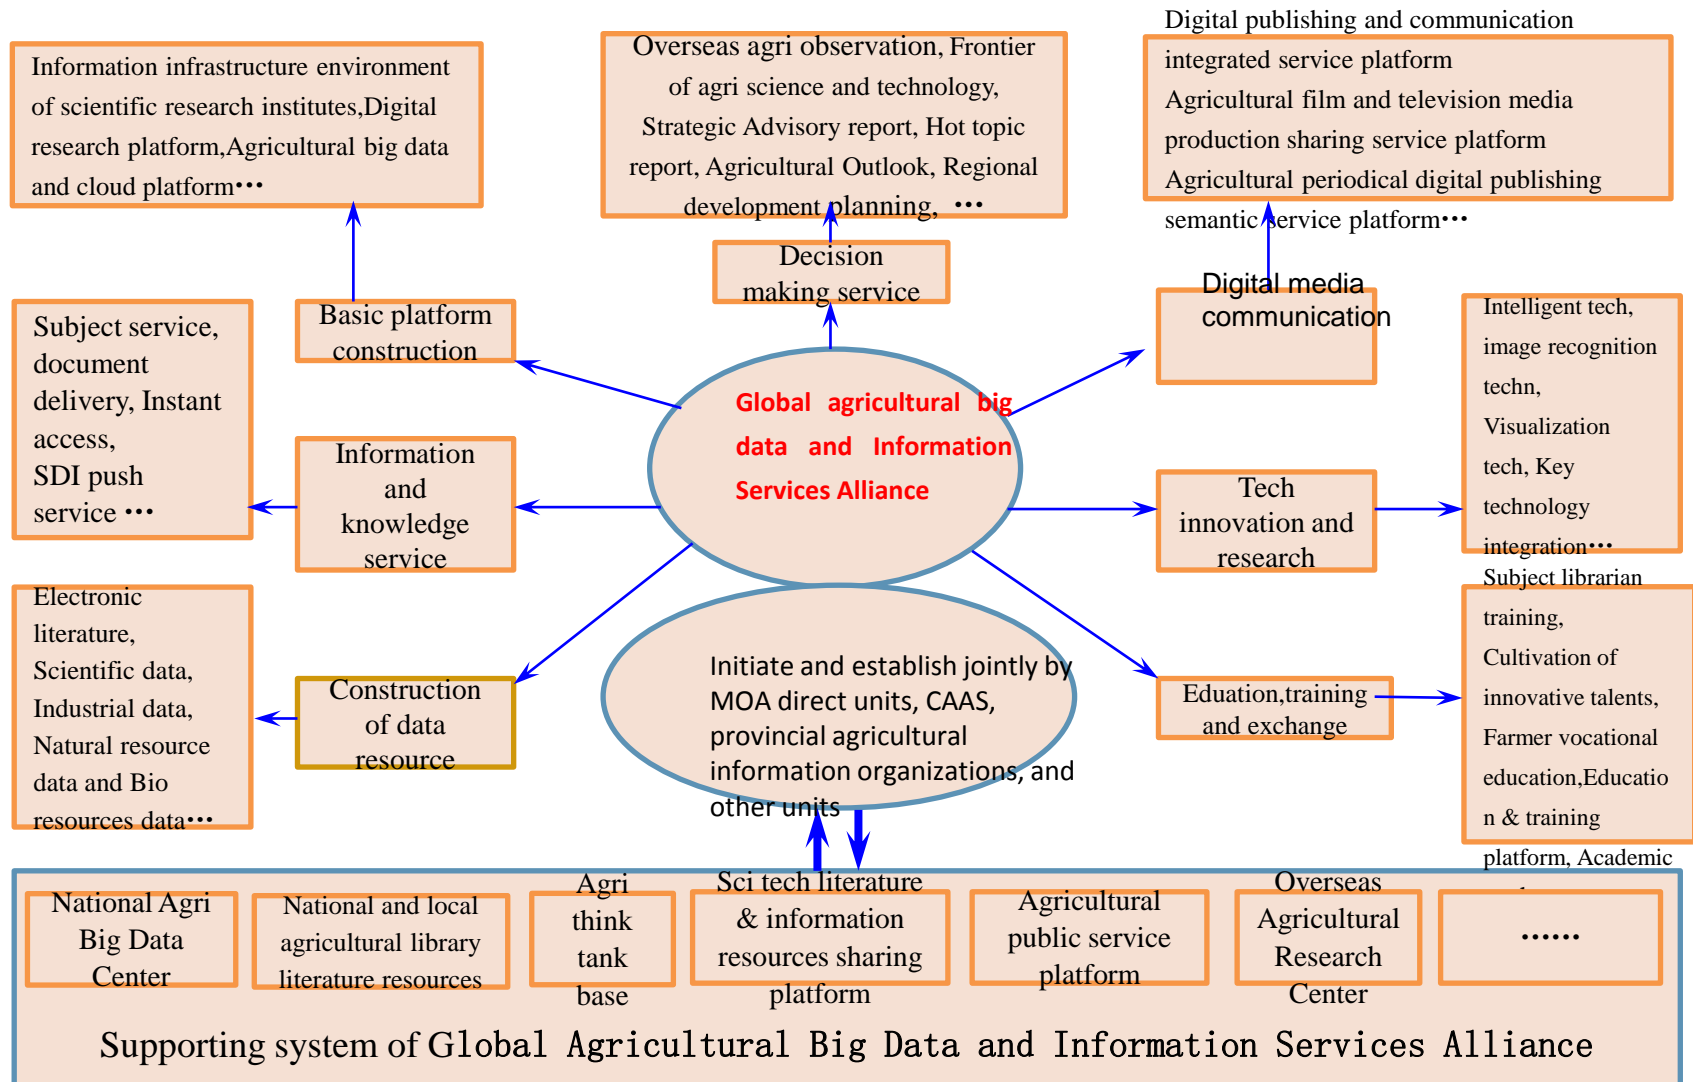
Information infrastructure environment of scientific research institutes,Digital research platform,Agricultural big data and cloud platform•••

Overseas agri observation, Frontier of agri science and technology, Strategic Advisory report, Hot topic report, Agricultural Outlook, Regional development planning, •••

Digital publishing and communication integrated service platform
Agricultural film and television media production sharing service platform
Agricultural periodical digital publishing semantic service platform•••

Subject service, document delivery, Instant access, SDI push service •••

Basic platform construction

Decision making service

Digital media communication

Intelligent tech, image recognition techn, Visualization tech, Key technology integration•••

Global agricultural big data and Information Services Alliance

Information and knowledge service

Tech innovation and research

Electronic literature, Scientific data, Industrial data, Natural resource data and Bio resources data•••

Construction of data resource

Initiate and establish jointly by MOA direct units, CAAS, provincial agricultural information organizations, and other units

Eduation,training and exchange

Subject librarian training, Cultivation of innovative talents, Farmer vocational education,Education & training platform, Academic

National Agri Big Data Center

National and local agricultural library literature resources

Agri think tank base

Sci tech literature & information resources sharing platform

Agricultural public service platform

Overseas Agricultural Research Center

......

Supporting system of Global Agricultural Big Data and Information Services Alliance